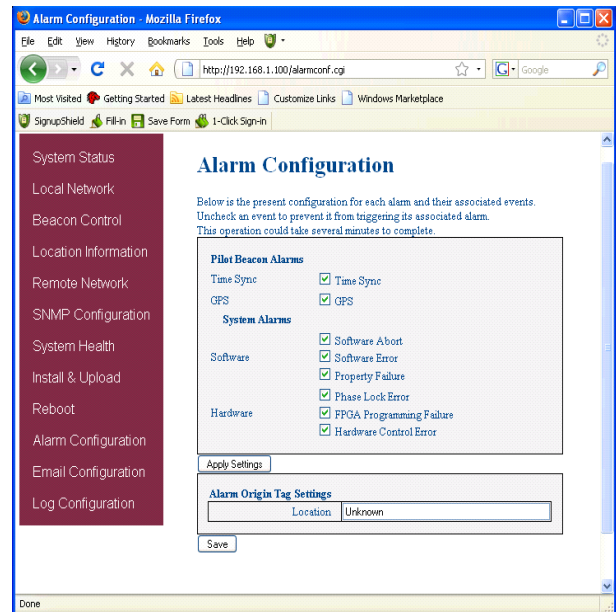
Alarm Configuration - Mozilla Firefox

File Edit View History Bookmarks Tools Help

http://192.168.1.100/alarmconf.cgi

Google

Most Visited Getting Started Latest Headlines Customize Links Windows Marketplace

SignupShield Fill-in Save Form 1-Click Sign-in

System Status
Local Network
Beacon Control
Location Information
Remote Network
SNMP Configuration
System Health
Install & Upload
Reboot
Alarm Configuration
Email Configuration
Log Configuration

Alarm Configuration

Below is the present configuration for each alarm and their associated events. Uncheck an event to prevent it from triggering its associated alarm. This operation could take several minutes to complete.

Pilot Beacon Alarms

Time Sync ☑ Time Sync

GPS ☑ GPS

System Alarms

Software ☑ Software Abort ☑ Software Error ☑ Property Failure

Hardware ☑ Phase Lock Error ☑ FPGA Programming Failure ☑ Hardware Control Error

Apply Settings

Alarm Origin Tag Settings

| Location | Unknown |
|---|---|

Save

Done